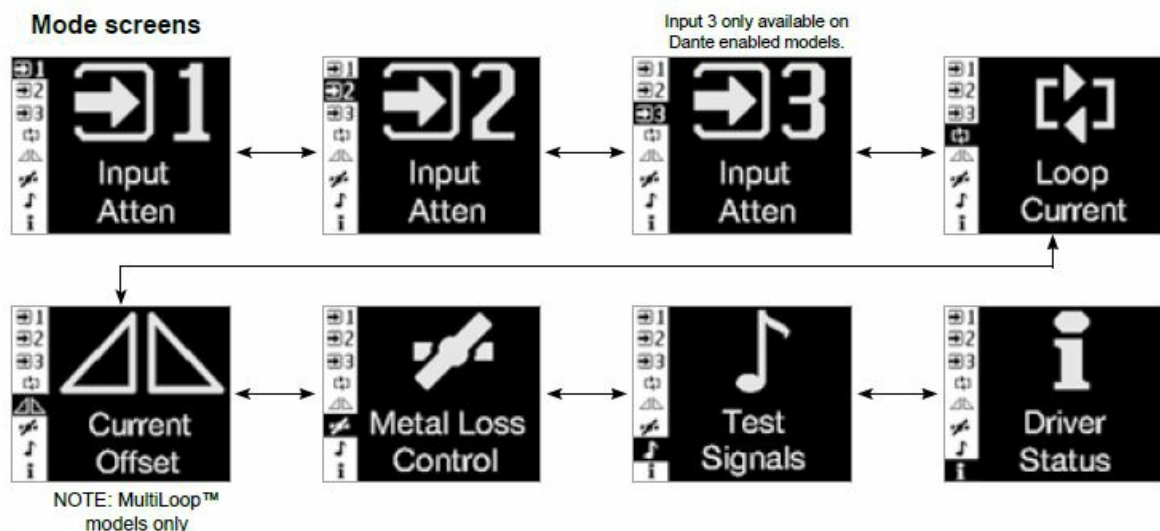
Mode screens

Input 3 only available on Dante enabled models.

1
2
3
1
Input Atten

1
2
3
2
Input Atten

1
2
3
3
Input Atten

1
2
3
Loop Current

1
2
3
Current Offset

NOTE: MultiLoop™ models only

1
2
3
Metal Loss Control

1
2
3
Test Signals

1
2
3
Driver Status